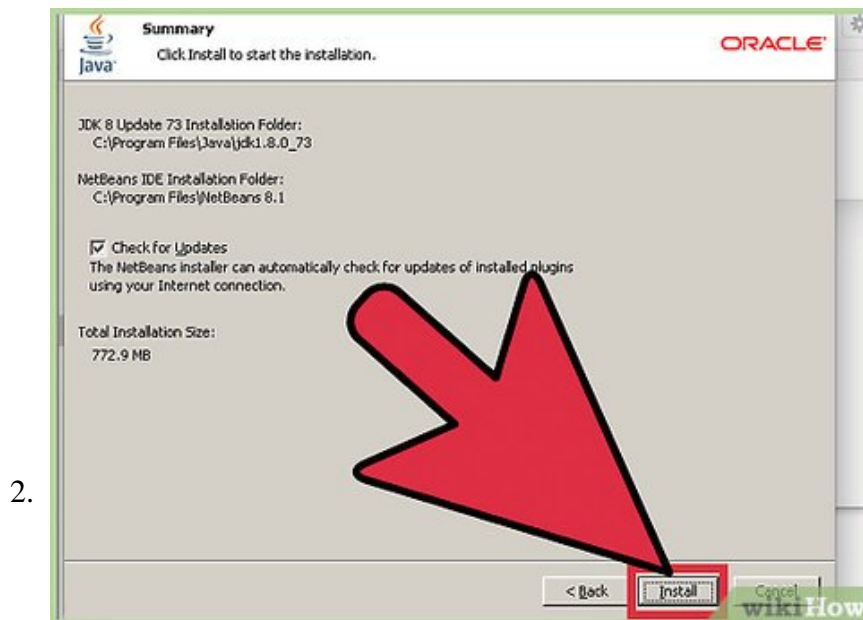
Java

Summary

Click Install to start the installation.

ORACLE

JDK 8 Update 73 Installation Folder:
C:\Program Files\Java\jdk1.8.0_73

NetBeans IDE Installation Folder:
C:\Program Files\NetBeans 8.1

Check for Updates

The NetBeans installer can automatically check for updates of installed plugins using your Internet connection.

Total Installation Size:
772.9 MB

2.

< Back

Install

Cancel

wikiHow